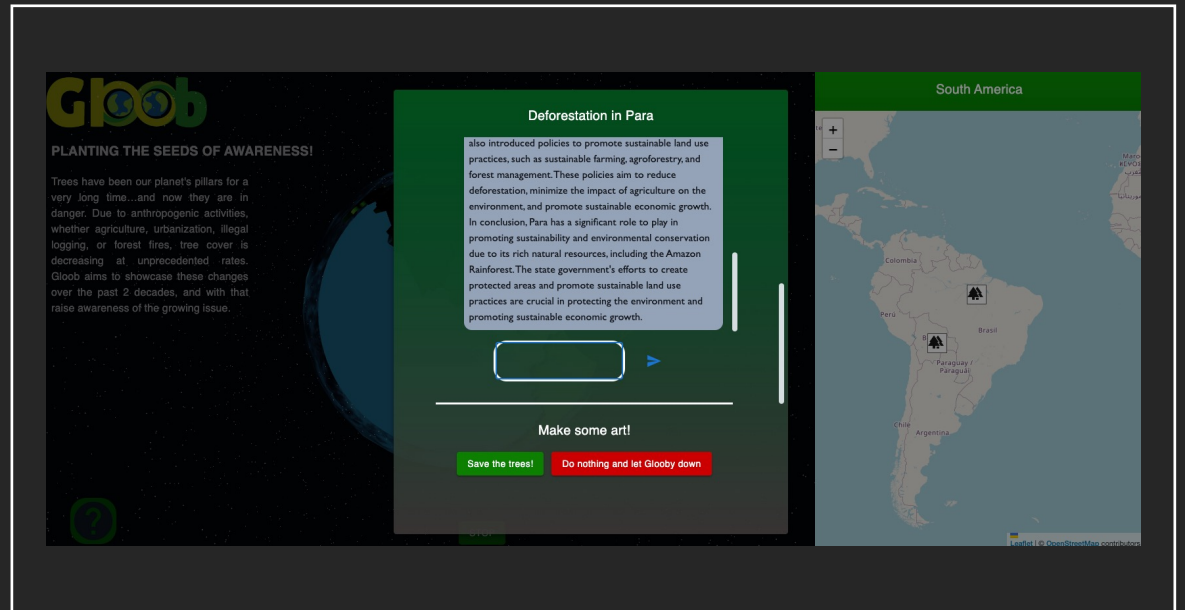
Gloob

PLANTING THE SEEDS OF AWARENESS!

Trees have been our planet's pillars for a very long time...and now they are in danger. Due to anthropogenic activities, whether agriculture, urbanization, illegal logging, or forest fires, tree cover is decreasing at unprecedented rates. Gloob aims to showcase these changes over the past 2 decades, and with that raise awareness of the growing issue.

?

Deforestation in Para

also introduced policies to promote sustainable land use practices, such as sustainable farming, agroforestry, and forest management. These policies aim to reduce deforestation, minimize the impact of agriculture on the environment, and promote sustainable economic growth. In conclusion, Para has a significant role to play in promoting sustainability and environmental conservation due to its rich natural resources, including the Amazon Rainforest. The state government's efforts to create protected areas and promote sustainable land use practices are crucial in protecting the environment and promoting sustainable economic growth.

Make some art!

Save the trees!

Do nothing and let Glooby down

South America

+
−

Colombia
Perú
Brasil
Paraguay / Paraguái
Chile
Argentina

Leaflet | © OpenStreetMap contributors